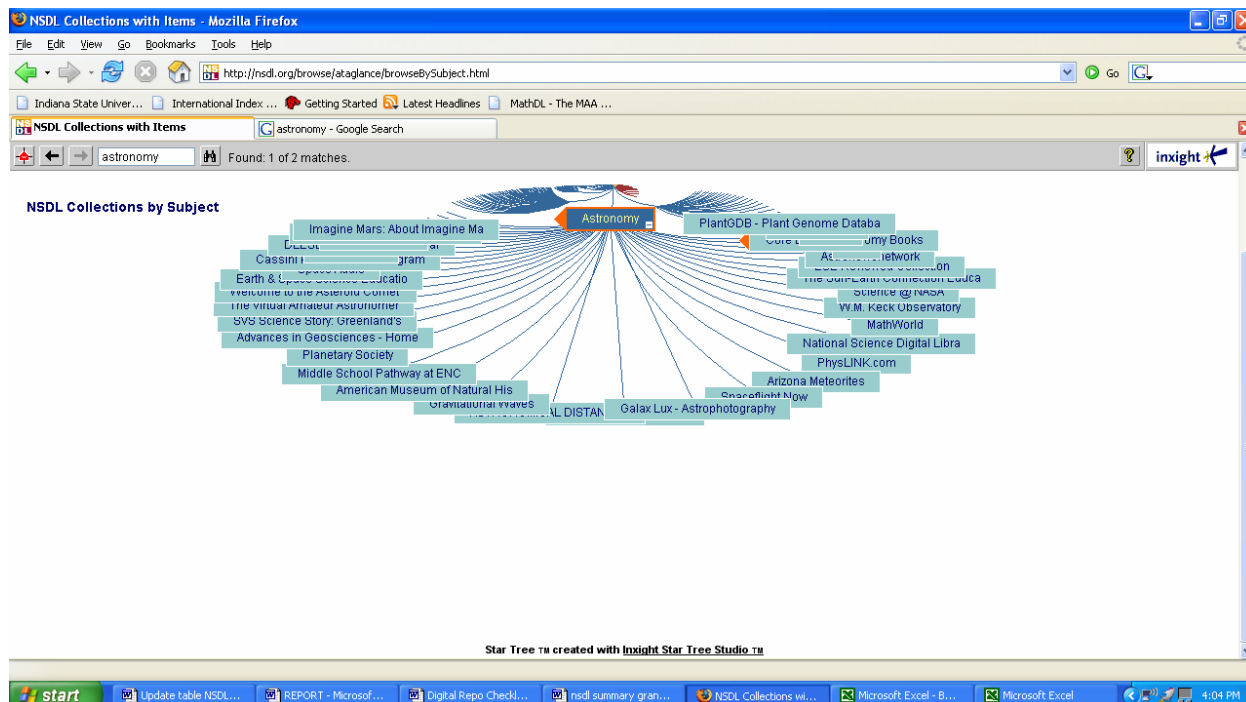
NSDL Collections with Items - Mozilla Firefox

File Edit View Go Bookmarks Tools Help

http://nsdl.org/browse/ataglance/browseBySubject.html

Go

Indiana State Univer... International Index ... Getting Started Latest Headlines MathDL - The MAA ...

NSDL Collections with Items | astronomy - Google Search

astronomy Found: 1 of 2 matches.

inxight

NSDL Collections by Subject

Astronomy

Imagine Mars: About Imagine Ma
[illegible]
Cassini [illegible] gram
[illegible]
Earth & Space Science Educatio
Welcome to the Asteroid Comet
The Virtual Amateur Astronomer
SVS Science Story: Greenland's
Advances in Geosciences - Home
Planetary Society
Middle School Pathway at ENC
American Museum of Natural His
Gravitational Waves
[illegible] AL DISTAN
Galax Lux - Astrophotography
Spaceflight Now
Arizona Meteorites
PhysLINK.com
National Science Digital Libra
MathWorld
W.M. Keck Observatory
Science @ NASA
The Sun-Earth Connection Educa
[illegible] Collection
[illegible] Network
Core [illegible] my Books
PlantGDB - Plant Genome Databa

Star Tree TM created with Inxight Star Tree Studio TM

start | Update table NSDL... | REPORT - Microsof... | Digital Repo Checkl... | nsdl summary gran... | NSDL Collections wi... | Microsoft Excel - B... | Microsoft Excel | 4:04 PM